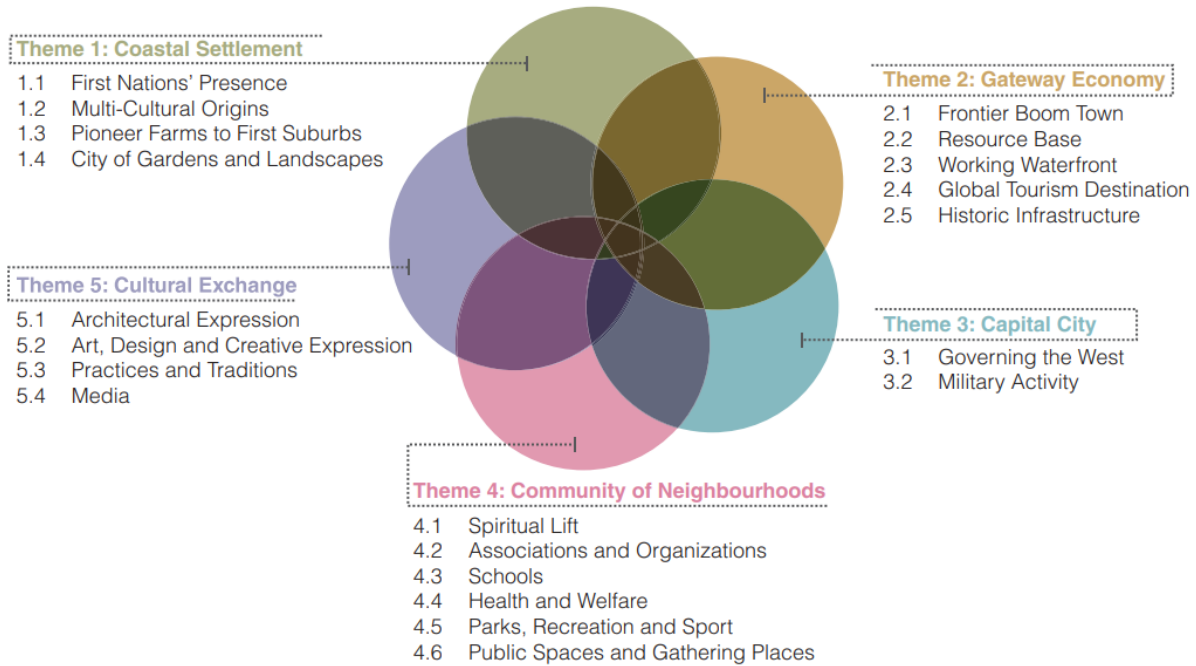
Theme 1: Coastal Settlement
1.1 First Nations' Presence
1.2 Multi-Cultural Origins
1.3 Pioneer Farms to First Suburbs
1.4 City of Gardens and Landscapes

Theme 2: Gateway Economy
2.1 Frontier Boom Town
2.2 Resource Base
2.3 Working Waterfront
2.4 Global Tourism Destination
2.5 Historic Infrastructure

Theme 5: Cultural Exchange
5.1 Architectural Expression
5.2 Art, Design and Creative Expression
5.3 Practices and Traditions
5.4 Media

Theme 3: Capital City
3.1 Governing the West
3.2 Military Activity

Theme 4: Community of Neighbourhoods
4.1 Spiritual Lift
4.2 Associations and Organizations
4.3 Schools
4.4 Health and Welfare
4.5 Parks, Recreation and Sport
4.6 Public Spaces and Gathering Places